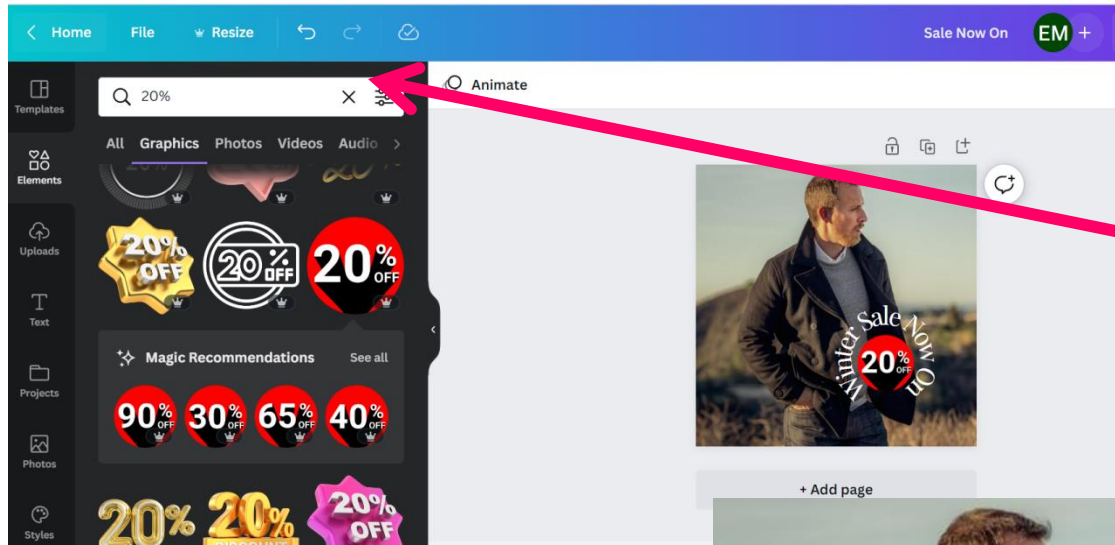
Home File Resize Sale Now On EM +

Templates
Elements
Uploads
Text
Projects
Photos
Styles

20%

All Graphics Photos Videos Audio

20% OFF
20% OFF
20% OFF

Magic Recommendations See all

90% OFF 30% OFF 65% OFF 40% OFF

20% 20% DISCOUNT 20% OFF

Animate

Winter Sale Now On
20% OFF

+ Add page